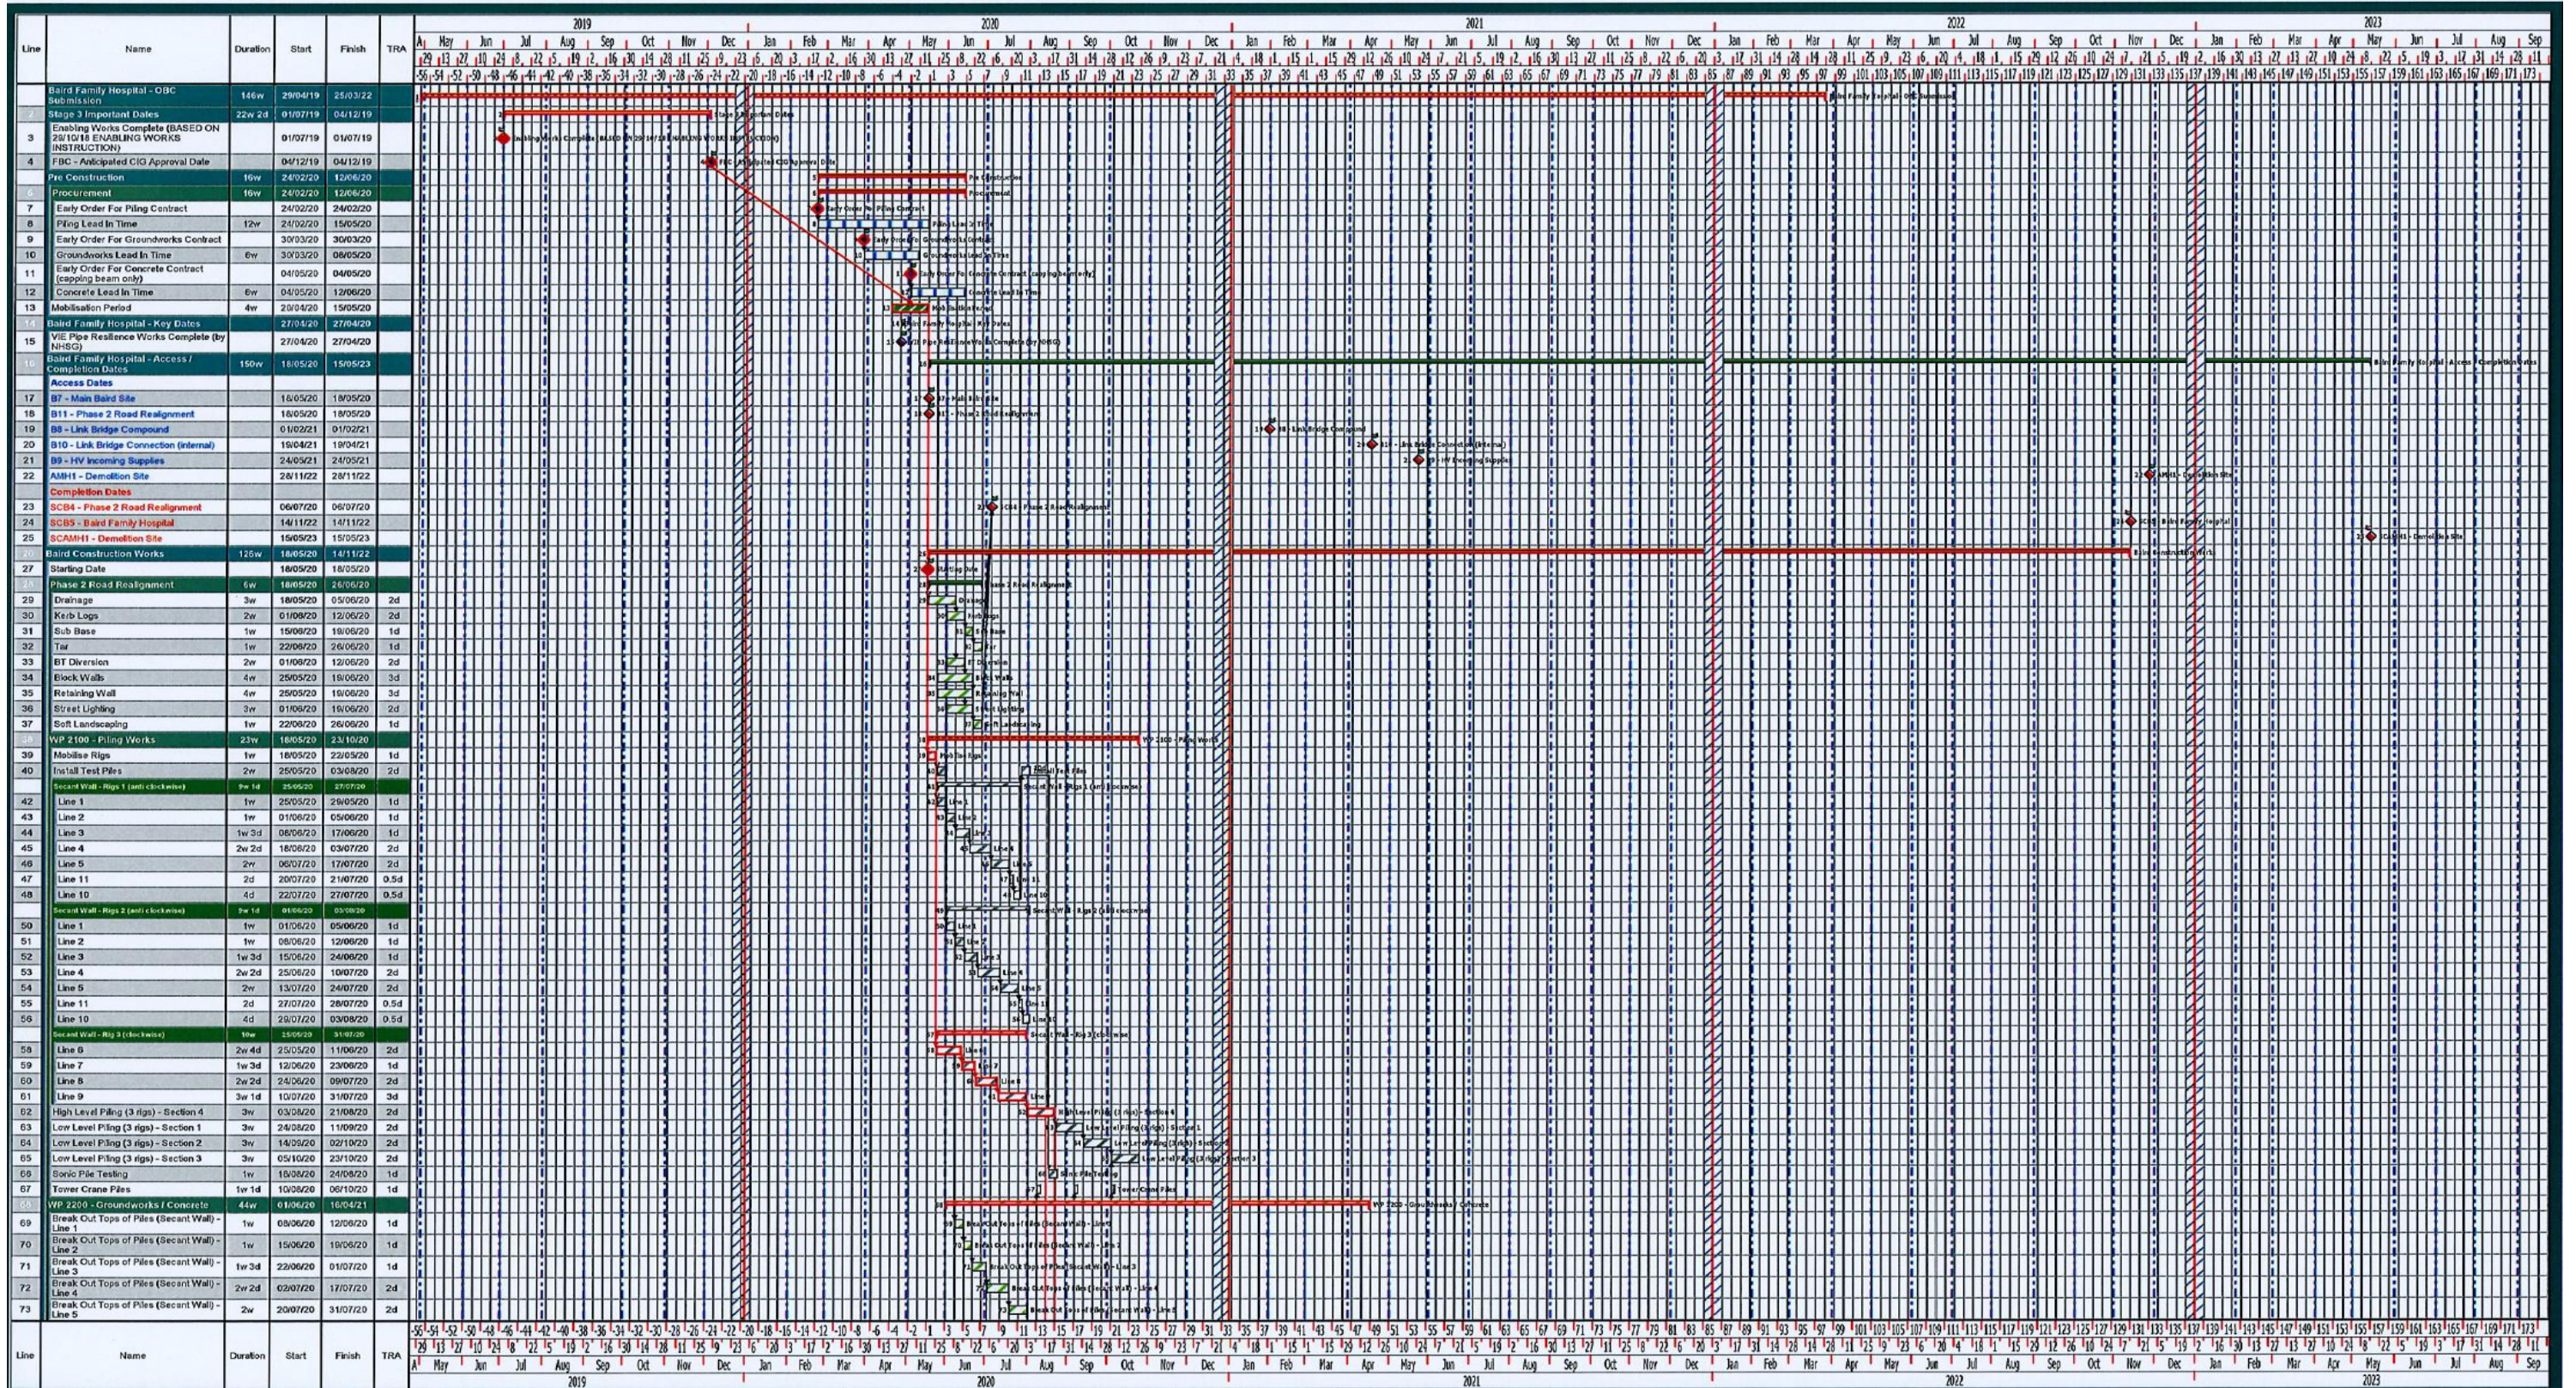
| Line | Name | Duration | Start | Finish | TRA |
|---|---|---|---|---|---|
| 1 | Baird Family Hospital - OBC Submission | 146w | 29/04/19 | 25/03/22 | |
| 2 | Stage 2 Important Dates | 22w 2d | 01/07/19 | 04/12/19 | |
| 3 | Enabling Works Complete (BASED ON 28/10/18 ENABLING WORKS INSTRUCTION) | | 01/07/19 | 01/07/19 | |
| 4 | FBC - Anticipated CIG Approval Date | | 04/12/19 | 04/12/19 | |
| 5 | Pre Construction | 16w | 24/02/20 | 12/06/20 | |
| 6 | Procurement | 16w | 24/02/20 | 12/06/20 | |
| 7 | Early Order For Piling Contract | | 24/02/20 | 24/02/20 | |
| 8 | Piling Lead In Time | 12w | 24/02/20 | 15/05/20 | |
| 9 | Early Order For Groundworks Contract | | 30/03/20 | 30/03/20 | |
| 10 | Groundworks Lead In Time | 6w | 30/03/20 | 08/05/20 | |
| 11 | Early Order For Concrete Contract (capping beam only) | | 04/05/20 | 04/05/20 | |
| 12 | Concrete Lead In Time | 6w | 04/05/20 | 12/06/20 | |
| 13 | Mobilisation Period | 4w | 20/04/20 | 15/05/20 | |
| 14 | Baird Family Hospital - Key Dates | | 27/04/20 | 27/04/20 | |
| 15 | VIE Pipe Resilience Works Complete (by NHSG) | | 27/04/20 | 27/04/20 | |
| 16 | Baird Family Hospital - Access / Completion Dates | 150w | 18/05/20 | 15/05/23 | |
| | Access Dates | | | | |
| 17 | B7 - Main Baird Site | | 18/05/20 | 18/05/20 | |
| 18 | B11 - Phase 2 Road Realignment | | 18/05/20 | 18/05/20 | |
| 19 | B8 - Link Bridge Compound | | 01/02/21 | 01/02/21 | |
| 20 | B10 - Link Bridge Connection (internal) | | 19/04/21 | 19/04/21 | |
| 21 | B9 - HV Incoming Supplies | | 24/05/21 | 24/05/21 | |
| 22 | AMH1 - Demolition Site | | 28/11/22 | 28/11/22 | |
| | Completion Dates | | | | |
| 23 | SCB4 - Phase 2 Road Realignment | | 06/07/20 | 06/07/20 | |
| 24 | SCB5 - Baird Family Hospital | | 14/11/22 | 14/11/22 | |
| 25 | SCAMH1 - Demolition Site | | 15/05/23 | 15/05/23 | |
| 26 | Baird Construction Works | 128w | 18/05/20 | 14/11/22 | |
| 27 | Starting Date | | 18/05/20 | 18/05/20 | |
| 28 | Phase 2 Road Realignment | 6w | 18/05/20 | 26/06/20 | |
| 29 | Drainage | 3w | 18/05/20 | 05/06/20 | 2d |
| 30 | Kerb Logs | 2w | 01/06/20 | 12/06/20 | 2d |
| 31 | Sub Base | 1w | 15/06/20 | 19/06/20 | 1d |
| 32 | Tar | 1w | 22/06/20 | 26/06/20 | 1d |
| 33 | BT Diversion | 2w | 01/06/20 | 12/06/20 | 2d |
| 34 | Block Walls | 4w | 25/05/20 | 19/06/20 | 3d |
| 35 | Retaining Wall | 4w | 29/05/20 | 19/06/20 | 3d |
| 36 | Street Lighting | 3w | 01/06/20 | 19/06/20 | 2d |
| 37 | Soft Landscaping | 1w | 22/06/20 | 26/06/20 | 1d |
| 38 | WP 2100 - Piling Works | 23w | 18/05/20 | 23/10/20 | |
| 39 | Mobilise Rigs | 1w | 18/05/20 | 22/05/20 | 1d |
| 40 | Install Test Piles | 2w | 25/05/20 | 03/06/20 | 2d |
| 41 | Secant Wall - Rig 1 (anti clockwise) | 9w 1d | 25/05/20 | 27/07/20 | |
| 42 | Line 1 | 1w | 25/05/20 | 29/05/20 | 1d |
| 43 | Line 2 | 1w | 01/06/20 | 05/06/20 | 1d |
| 44 | Line 3 | 1w 3d | 08/06/20 | 17/06/20 | 1d |
| 45 | Line 4 | 2w 2d | 18/06/20 | 03/07/20 | 2d |
| 46 | Line 5 | 2w | 06/07/20 | 17/07/20 | 2d |
| 47 | Line 11 | 2d | 20/07/20 | 21/07/20 | 0.5d |
| 48 | Line 10 | 4d | 22/07/20 | 27/07/20 | 0.5d |
| 49 | Secant Wall - Rig 2 (anti clockwise) | | 01/06/20 | 03/08/20 | |
| 50 | Line 1 | 1w | 01/06/20 | 05/06/20 | 1d |
| 51 | Line 2 | 1w | 08/06/20 | 12/06/20 | 1d |
| 52 | Line 3 | 1w 3d | 15/06/20 | 24/06/20 | 1d |
| 53 | Line 4 | 2w 2d | 25/06/20 | 10/07/20 | 2d |
| 54 | Line 5 | 2w | 13/07/20 | 24/07/20 | 2d |
| 55 | Line 11 | 2d | 27/07/20 | 28/07/20 | 0.5d |
| 56 | Line 10 | 4d | 29/07/20 | 03/08/20 | 0.5d |
| 57 | Secant Wall - Rig 3 (clockwise) | 10w | 25/05/20 | 31/07/20 | |
| 58 | Line 8 | 2w 4d | 25/05/20 | 11/06/20 | 2d |
| 59 | Line 7 | 1w 3d | 12/06/20 | 23/06/20 | 1d |
| 60 | Line 6 | 2w 2d | 24/06/20 | 09/07/20 | 2d |
| 61 | Line 9 | 3w 1d | 10/07/20 | 31/07/20 | 3d |
| 62 | High Level Piling (3 rigs) - Section 4 | 3w | 03/08/20 | 21/08/20 | 2d |
| 63 | Low Level Piling (3 rigs) - Section 1 | 3w | 24/08/20 | 11/09/20 | 2d |
| 64 | Low Level Piling (3 rigs) - Section 2 | 3w | 14/09/20 | 02/10/20 | 2d |
| 65 | Low Level Piling (3 rigs) - Section 3 | 3w | 05/10/20 | 23/10/20 | 2d |
| 66 | Sonic Pile Testing | 1w | 19/08/20 | 24/08/20 | 1d |
| 67 | Tower Crane Piles | 1w 1d | 30/09/20 | 06/10/20 | 1d |
| 68 | WP 2200 - Groundworks / Concrete | 44w | 01/06/20 | 16/04/21 | |
| 69 | Break Out Tops of Piles (Secant Wall) - Line 1 | 1w | 08/06/20 | 12/06/20 | 1d |
| 70 | Break Out Tops of Piles (Secant Wall) - Line 2 | 1w | 15/06/20 | 19/06/20 | 1d |
| 71 | Break Out Tops of Piles (Secant Wall) - Line 3 | 1w 3d | 22/06/20 | 01/07/20 | 1d |
| 72 | Break Out Tops of Piles (Secant Wall) - Line 4 | 2w 2d | 03/07/20 | 17/07/20 | 2d |
| 73 | Break Out Tops of Piles (Secant Wall) - Line 5 | 2w | 20/07/20 | 31/07/20 | 2d |
| Line | Name | Duration | Start | Finish | TRA |

2019 Apr May Jun Jul Aug Sep Oct Nov Dec 2020 Jan Feb Mar Apr May Jun Jul Aug Sep Oct Nov Dec 2021 Jan Feb Mar Apr May Jun Jul Aug Sep Oct Nov Dec 2022 Jan Feb Mar Apr May Jun Jul Aug Sep Oct Nov Dec 2023 Jan Feb Mar Apr May Jun Jul Aug Sep

Enabling Works Complete (BASED ON 28/10/18 ENABLING WORKS INSTRUCTION)
FBC - Anticipated CIG Approval Date
Baird Family Hospital - OBC Submission
Baird Family Hospital - Access / Completion Dates
B8 - Link Bridge Compound
B10 - Link Bridge Connection (internal)
B9 - HV Incoming Supplies
AMH1 - Demolition Site
SCB4 - Phase 2 Road Realignment
SCB5 - Baird Family Hospital
SCAMH1 - Demolition Site
Baird Construction Works
Starting Date
Phase 2 Road Realignment
WP 2100 - Piling Works
WP 2200 - Groundworks / Concrete